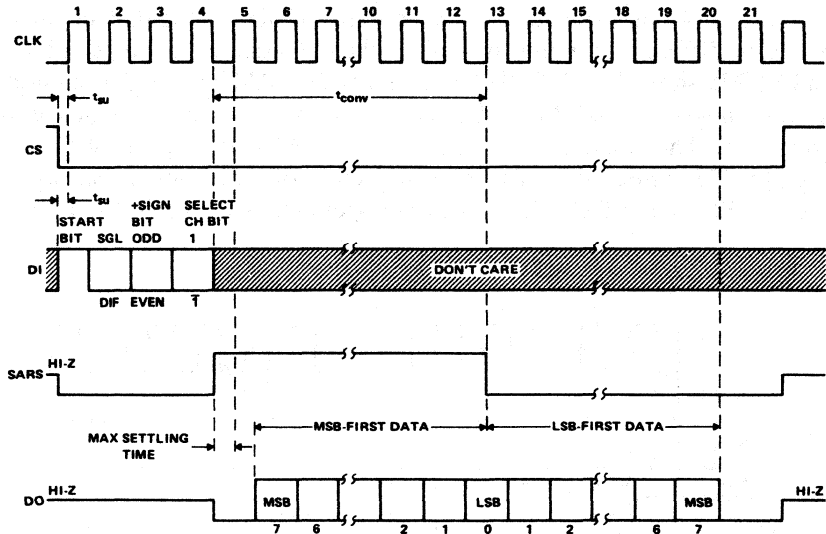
CLK
1 2 3 4 5 6 7 10 11 12 13 14 15 18 19 20 21
$t_{su}$
$t_{conv}$
CS
$t_{su}$
START BIT
SGL
+SIGN BIT ODD
SELECT CH BIT 1
DI
DIF
EVEN
$\overline{1}$
DON'T CARE
SARS
HI-Z
MAX SETTLING TIME
MSB-FIRST DATA
LSB-FIRST DATA
DO
HI-Z
MSB
LSB
MSB
HI-Z
7 6 2 1 0 1 2 6 7